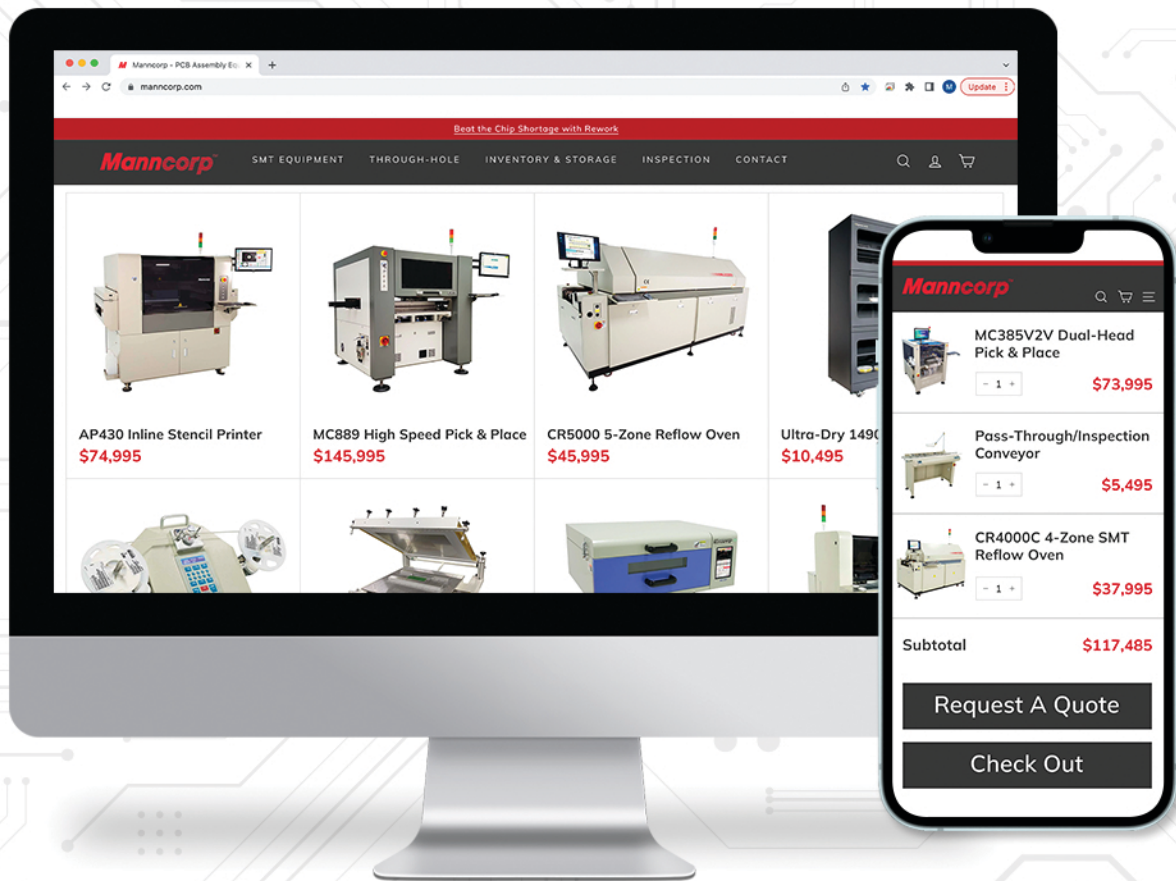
Manncorp - PCB Assembly Eq

manncorp.com

Update

Beat the Chip Shortage with Rework

Manncorp

SMT EQUIPMENT THROUGH-HOLE INVENTORY & STORAGE INSPECTION CONTACT

AP430 Inline Stencil Printer
$74,995

MC889 High Speed Pick & Place
$145,995

CR5000 5-Zone Reflow Oven
$45,995

Ultra-Dry 1490
$10,495

Manncorp

MC385V2V Dual-Head Pick & Place
1
$73,995

Pass-Through/Inspection Conveyor
1
$5,495

CR4000C 4-Zone SMT Reflow Oven
1
$37,995

Subtotal $117,485

Request A Quote

Check Out